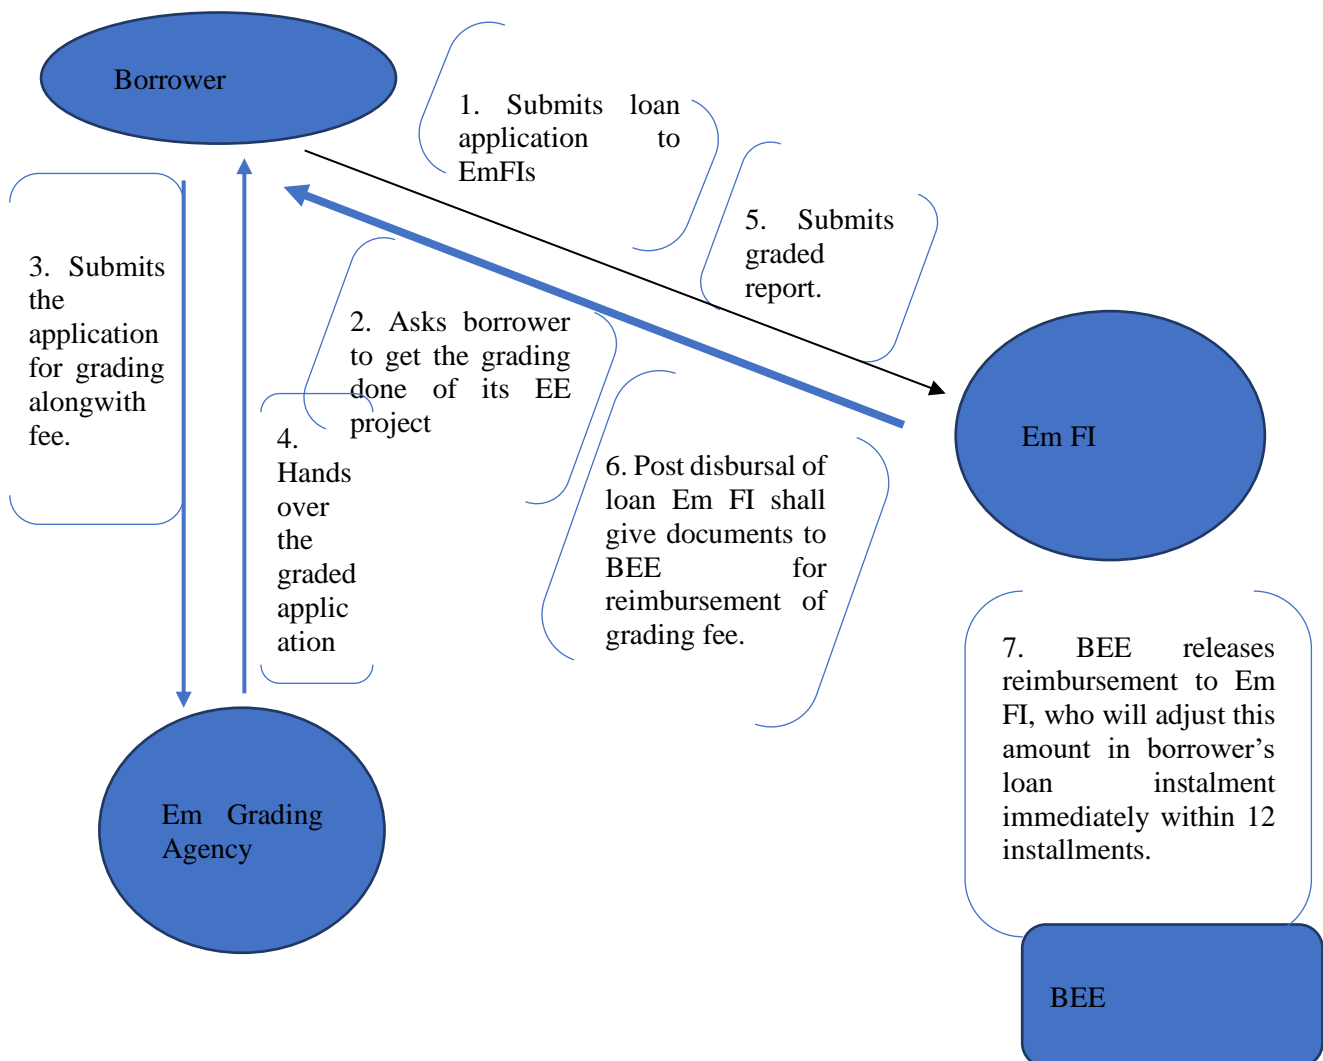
Borrower

1. Submits loan application to EmFIs

5. Submits graded report.

3. Submits the application for grading alongwith fee.

2. Asks borrower to get the grading done of its EE project

4. Hands over the graded applic ation

6. Post disbursal of loan Em FI shall give documents to BEE for reimbursement of grading fee.

Em FI

7. BEE releases reimbursement to Em FI, who will adjust this amount in borrower's loan instalment immediately within 12 installments.

Em Grading Agency

BEE